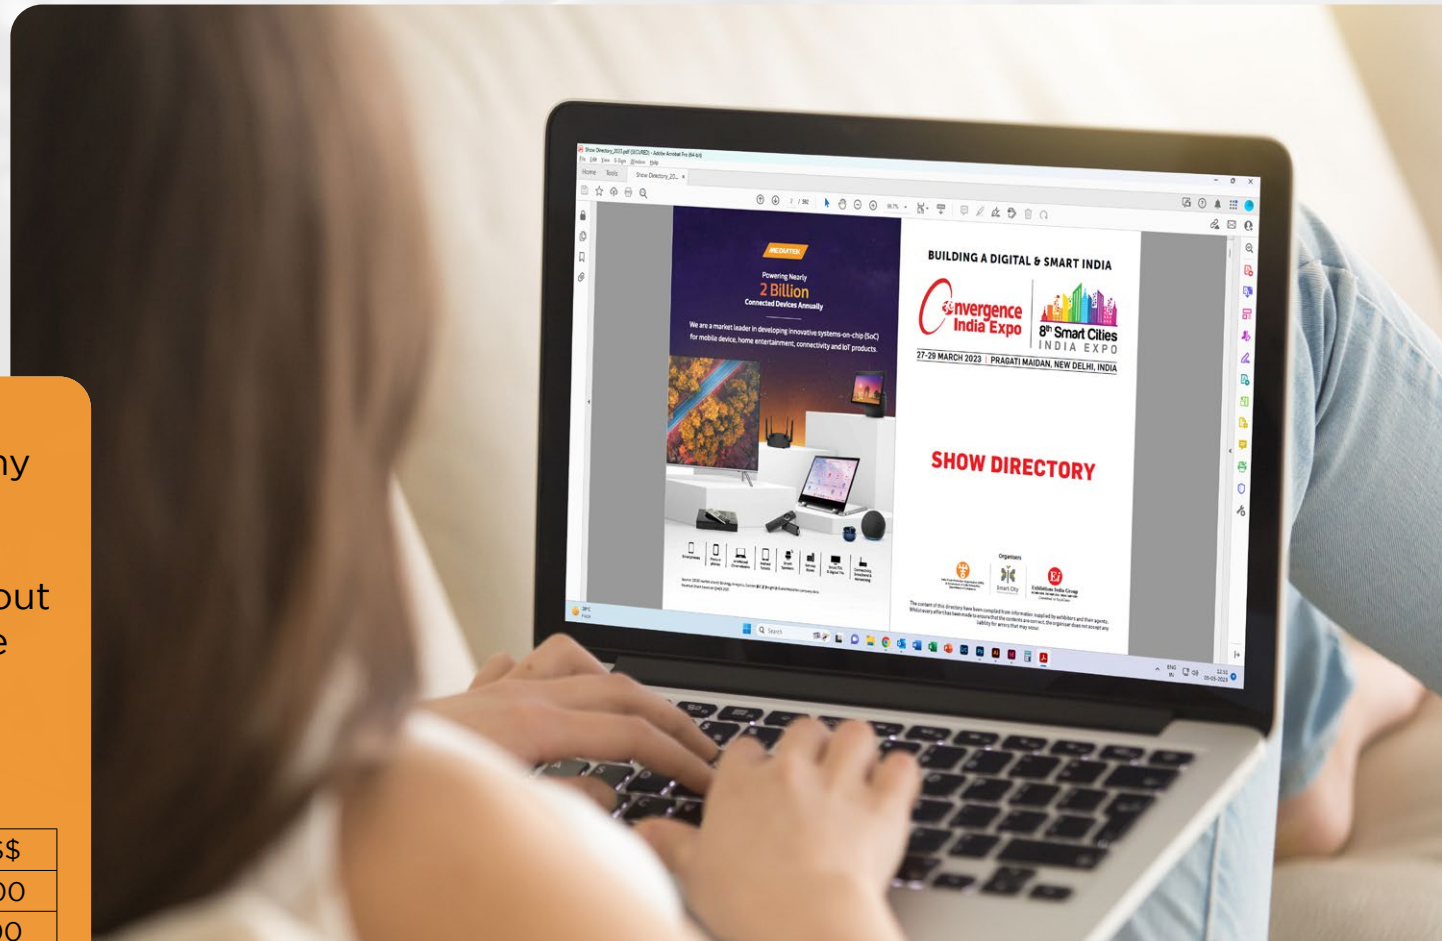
ny

out
e

$\$$
00
00

MEDIATEK

Powering Nearly
2 Billion
Connected Devices Annually

We are a market leader in developing innovative systems-on-chip (SoC) for mobile device, home entertainment, connectivity and IoT products.

BUILDING A DIGITAL & SMART INDIA

Convergence India Expo

8th Smart Cities INDIA EXPO

27-29 MARCH 2023 | PRAGATI MAIDAN, NEW DELHI, INDIA

SHOW DIRECTORY

Organisers

Smart City

Exhibitions India Group

Search